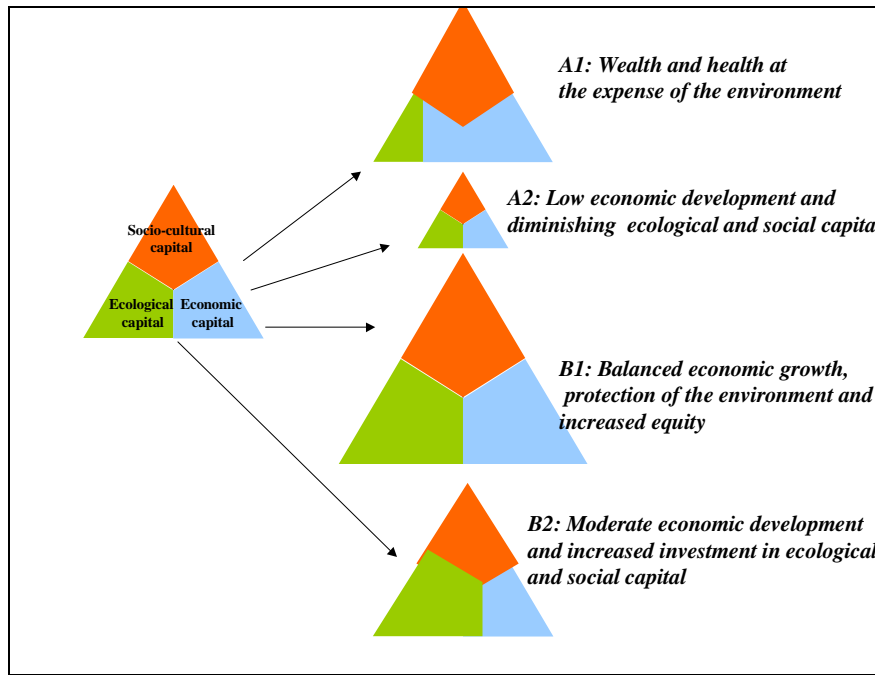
Socio-cultural capital

Ecological capital

Economic capital

A1: Wealth and health at the expense of the environment

A2: Low economic development and diminishing ecological and social capita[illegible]

B1: Balanced economic growth, protection of the environment and increased equity

B2: Moderate economic development and increased investment in ecologica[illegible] and social capital